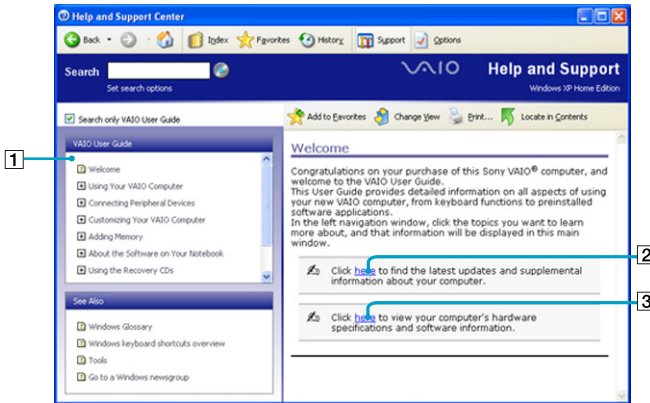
Help and Support Center

Back Index Favorites History Support Options

Search

Set search options

VAIO Help and Support

Windows XP Home Edition

Search only VAIO User Guide

Add to Favorites Change View Print... Locate in Contents

1

VAIO User Guide

Welcome

Using Your VAIO Computer

Connecting Peripheral Devices

Customizing Your VAIO Computer

Adding Memory

About the Software on Your Notebook

Using the Recovery CDs

See Also

Windows Glossary

Windows keyboard shortcuts overview

Tools

Go to a Windows newsgroup

Welcome

Congratulations on your purchase of this Sony VAIO® computer, and welcome to the VAIO User Guide.
This User Guide provides detailed information on all aspects of using your new VAIO computer, from keyboard functions to preinstalled software applications.
In the left navigation window, click the topics you want to learn more about, and that information will be displayed in this main window.

Click here to find the latest updates and supplemental information about your computer.

2

Click here to view your computer's hardware specifications and software information.

3